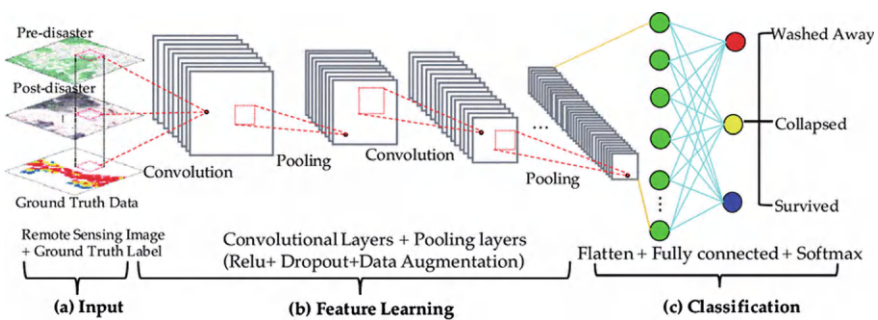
Pre-disaster
Post-disaster
Ground Truth Data
Convolution
Pooling
Convolution
...
Pooling
Washed Away
Collapsed
Survived

Remote Sensing Image + Ground Truth Label
Convolutional Layers + Pooling layers (Relu+ Dropout+Data Augmentation)
Flatten + Fully connected + Softmax

(a) Input
(b) Feature Learning
(c) Classification